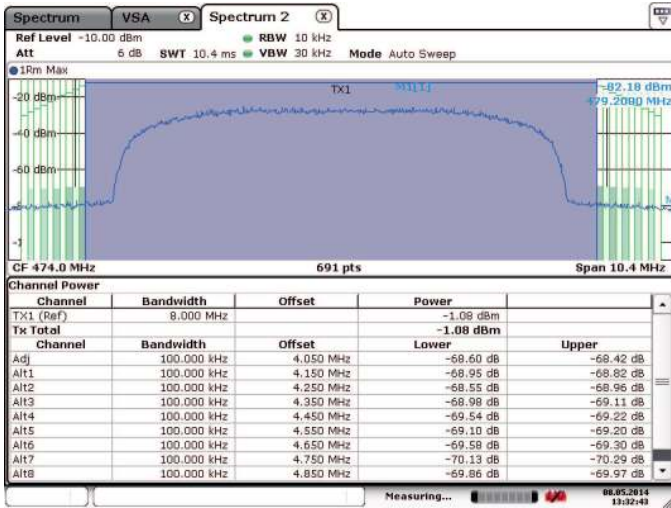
Spectrum VSA Spectrum 2

Ref Level -10.00 dBm RBW 10 kHz
Att 6 dB SWT 10.4 ms VBW 30 kHz Mode Auto Sweep

1Rm Max

TX1 M1[1]
-82.18 dBm
479.2080 MHz

-20 dBm
-40 dBm
-60 dBm

CF 474.0 MHz 691 pts Span 10.4 MHz

Channel Power

| Channel | Bandwidth | Offset | Power | |
|---|---|---|---|---|
| TX1 (Ref) | 8.000 MHz | | -1.08 dBm | |
| Tx Total | | | -1.08 dBm | |
| Channel | Bandwidth | Offset | Lower | Upper |
| Adj | 100.000 kHz | 4.050 MHz | -68.60 dB | -68.42 dB |
| Alt1 | 100.000 kHz | 4.150 MHz | -68.95 dB | -68.82 dB |
| Alt2 | 100.000 kHz | 4.250 MHz | -68.55 dB | -68.96 dB |
| Alt3 | 100.000 kHz | 4.350 MHz | -68.98 dB | -69.11 dB |
| Alt4 | 100.000 kHz | 4.450 MHz | -69.54 dB | -69.22 dB |
| Alt5 | 100.000 kHz | 4.550 MHz | -69.10 dB | -69.20 dB |
| Alt6 | 100.000 kHz | 4.650 MHz | -69.58 dB | -69.30 dB |
| Alt7 | 100.000 kHz | 4.750 MHz | -70.13 dB | -70.29 dB |
| Alt8 | 100.000 kHz | 4.850 MHz | -69.86 dB | -69.97 dB |

Measuring... 08.05.2014 13:32:43